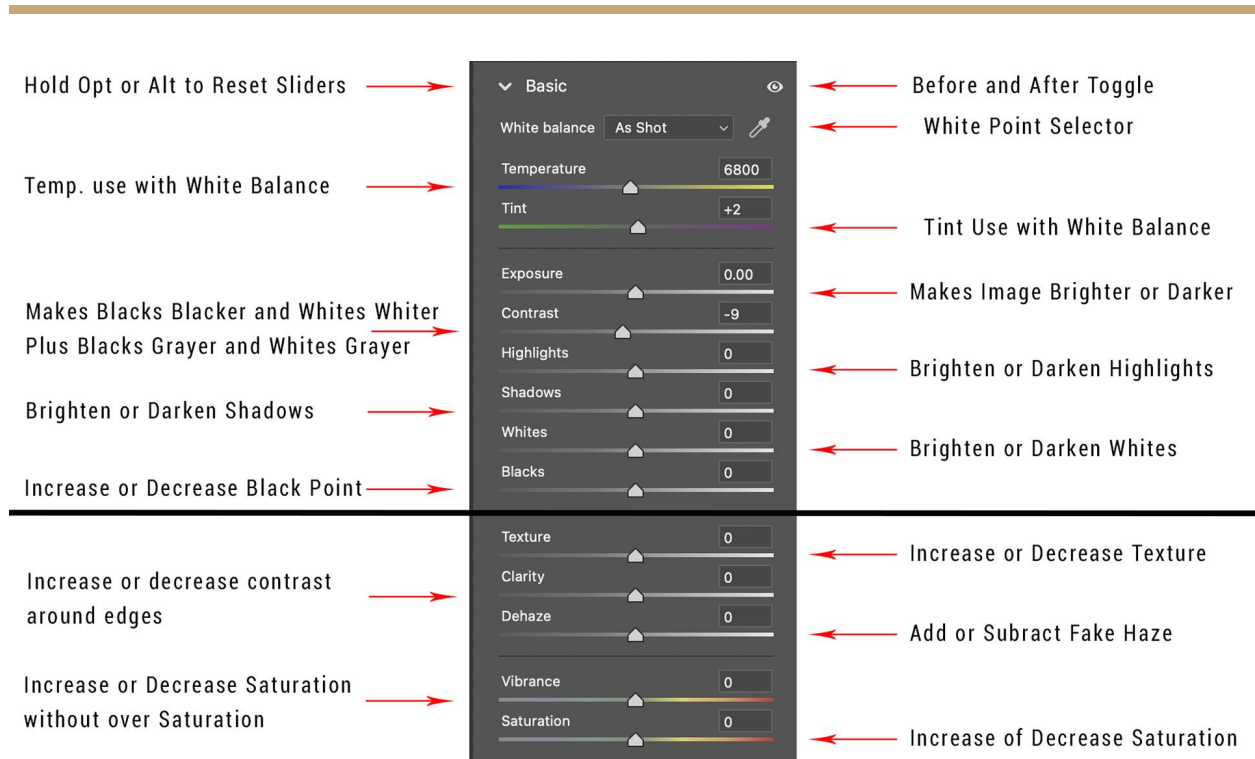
Hold Opt or Alt to Reset Sliders

Basic

Before and After Toggle

White balance As Shot

White Point Selector

Temperature 6800

Temp. use with White Balance

Tint +2

Tint Use with White Balance

Exposure 0.00

Makes Image Brighter or Darker

Makes Blacks Blacker and Whites Whiter Plus Blacks Grayer and Whites Grayer

Contrast -9

Highlights 0

Brighten or Darken Highlights

Shadows 0

Brighten or Darken Shadows

Whites 0

Brighten or Darken Whites

Blacks 0

Increase or Decrease Black Point

Texture 0

Increase or Decrease Texture

Increase or decrease contrast around edges

Clarity 0

Dehaze 0

Add or Subract Fake Haze

Increase or Decrease Saturation without over Saturation

Vibrance 0

Saturation 0

Increase of Decrease Saturation